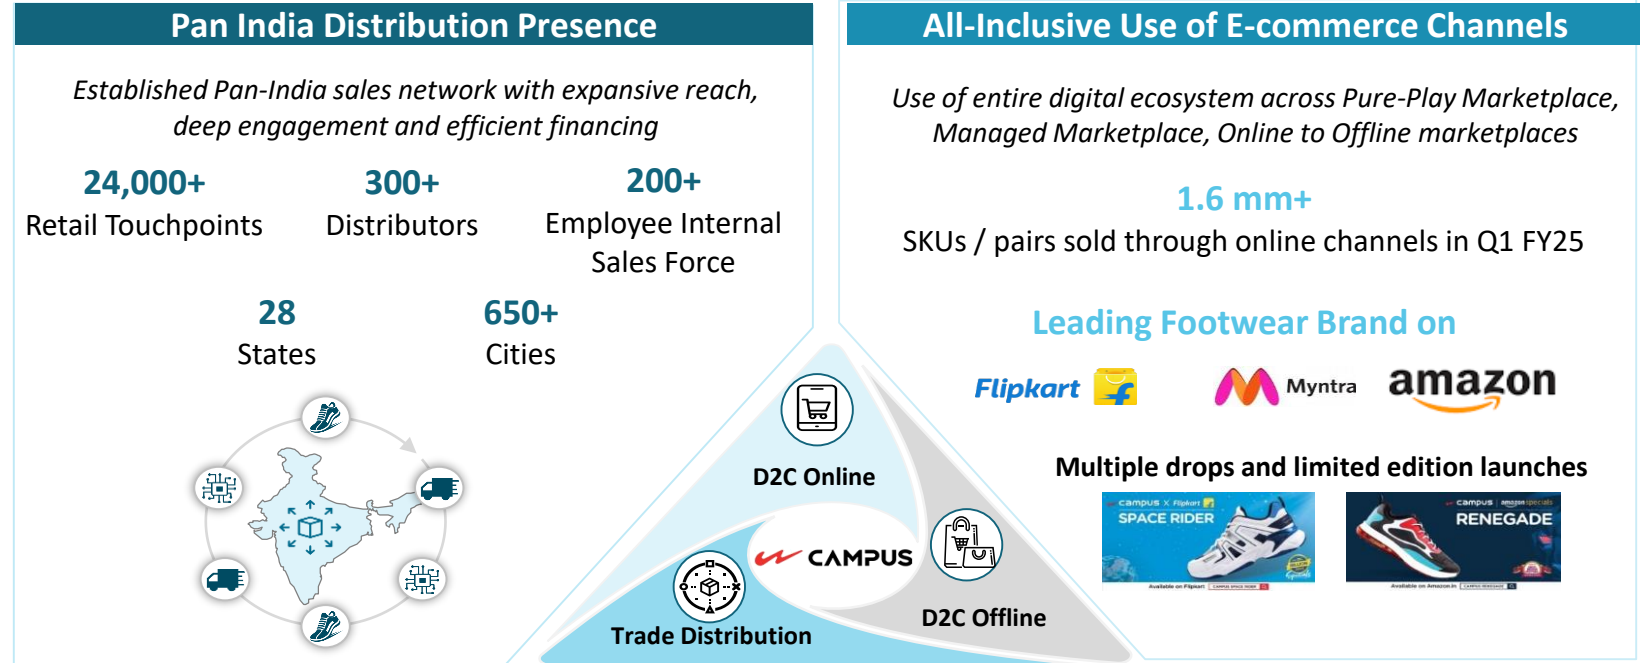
Pan India Distribution Presence

Established Pan-India sales network with expansive reach, deep engagement and efficient financing

24,000+
Retail Touchpoints

300+
Distributors

200+
Employee Internal Sales Force

28
States

650+
Cities

All-Inclusive Use of E-commerce Channels

Use of entire digital ecosystem across Pure-Play Marketplace, Managed Marketplace, Online to Offline marketplaces

1.6 mm+
SKUs / pairs sold through online channels in Q1 FY25

Leading Footwear Brand on

Flipkart Myntra amazon

Multiple drops and limited edition launches

campus x Flipkart
SPACE RIDER

campus amazon specials
RENEGADE

D2C Online

CAMPUS

D2C Offline

Trade Distribution